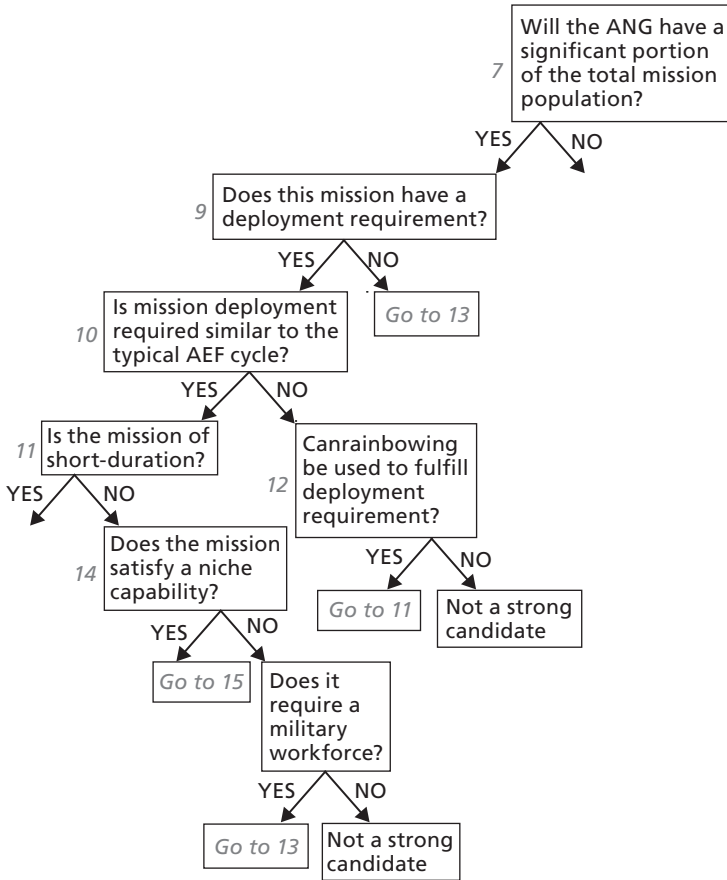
7
Will the ANG have a significant portion of the total mission population?

YES
NO

9
Does this mission have a deployment requirement?

YES
NO

10
Is mission deployment required similar to the typical AEF cycle?

Go to 13

YES
NO

11
Is the mission of short-duration?

12
Canrainbowing be used to fulfill deployment requirement?

YES
NO

14
Does the mission satisfy a niche capability?

YES
NO

Go to 11

Not a strong candidate

YES
NO

Go to 15

Does it require a military workforce?

YES
NO

Go to 13

Not a strong candidate